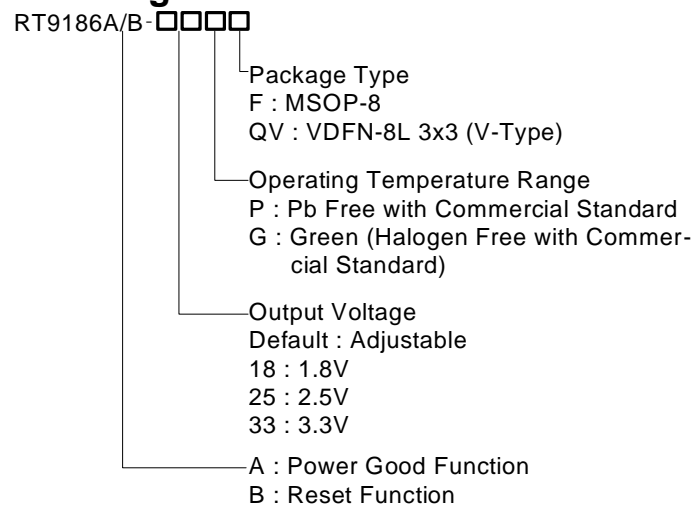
RT9186A/B-□□□□

Package Type
F : MSOP-8
QV : VDFN-8L 3x3 (V-Type)

Operating Temperature Range
P : Pb Free with Commercial Standard
G : Green (Halogen Free with Commercial Standard)

Output Voltage
Default : Adjustable
18 : 1.8V
25 : 2.5V
33 : 3.3V

A : Power Good Function
B : Reset Function